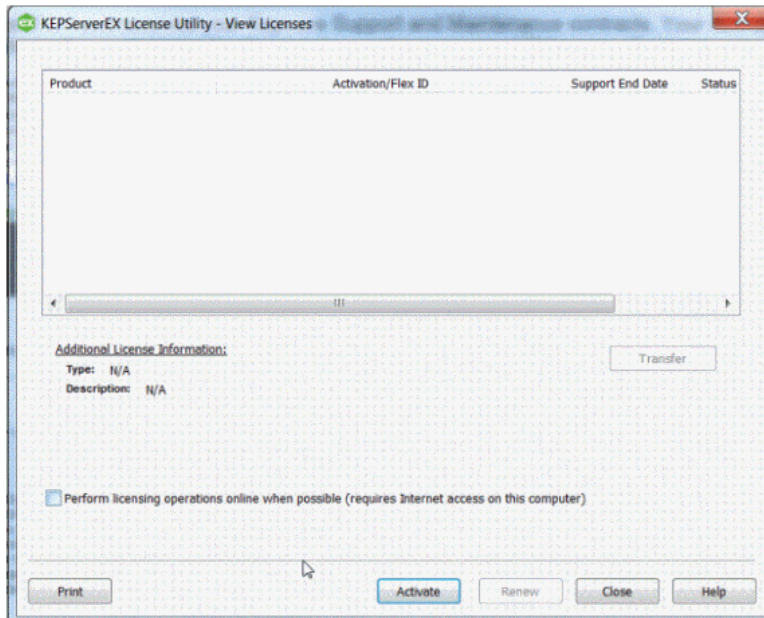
KEPServerEX License Utility - View Licenses

| Product | Activation/Flex ID | Support End Date | Status |
|---|---|---|---|

Additional License Information:

Type: N/A

Description: N/A

Transfer

Perform licensing operations online when possible (requires Internet access on this computer)

Print

Activate

Renew

Close

Help